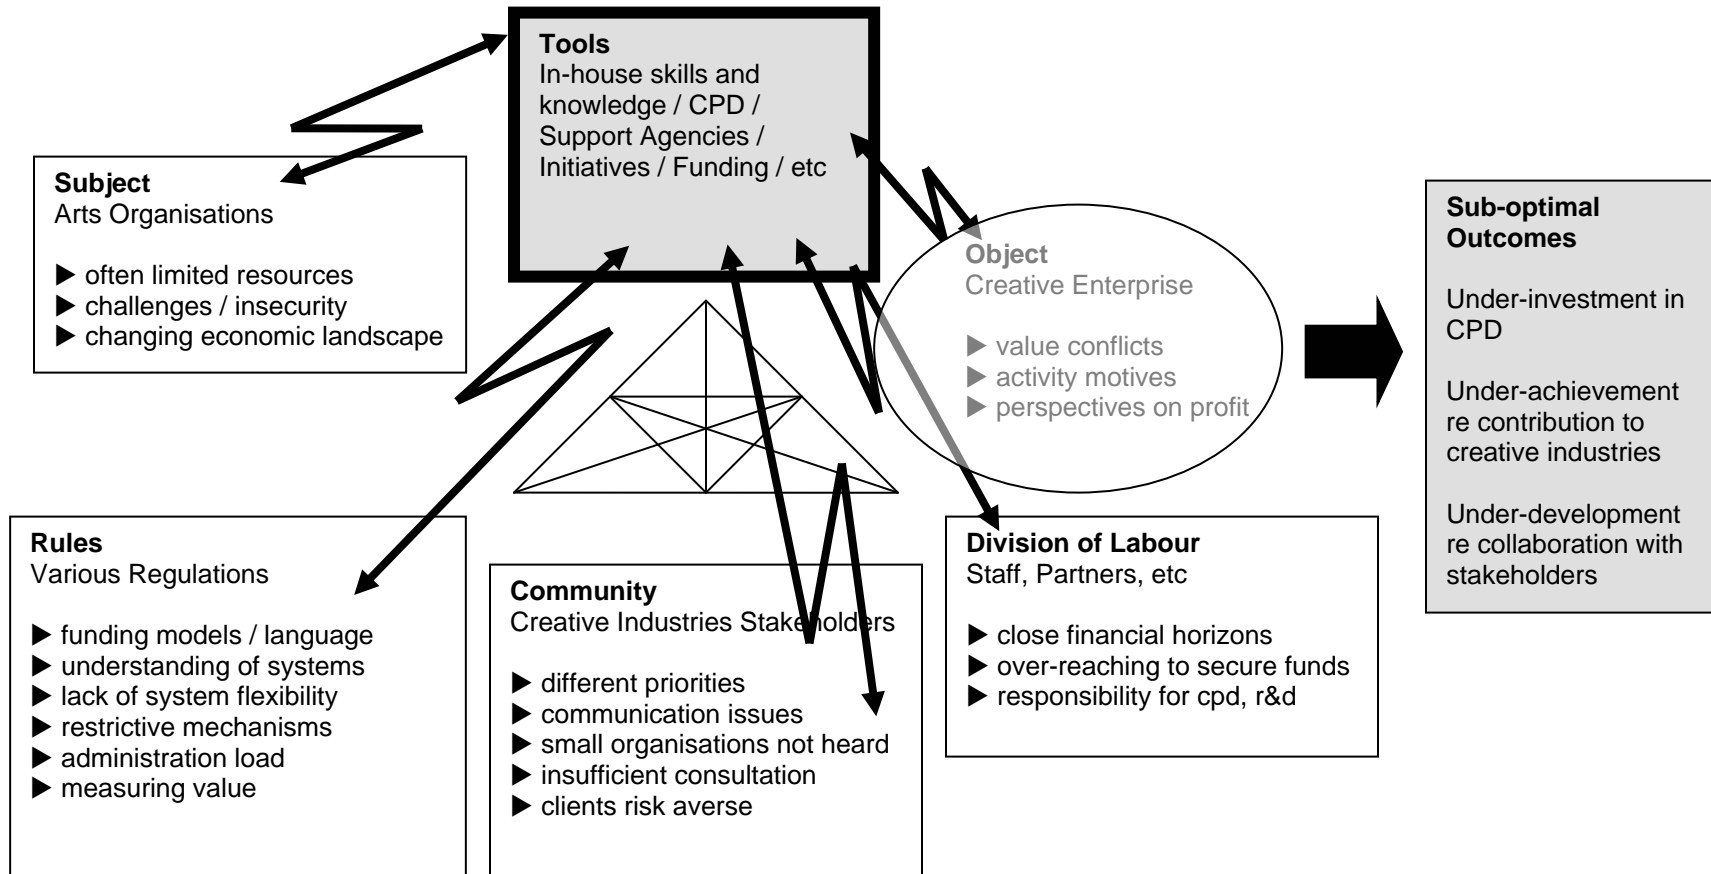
**Tools**
In-house skills and knowledge / CPD / Support Agencies / Initiatives / Funding / etc

**Subject**
Arts Organisations

▶ often limited resources
▶ challenges / insecurity
▶ changing economic landscape

**Object**
Creative Enterprise

▶ value conflicts
▶ activity motives
▶ perspectives on profit

**Sub-optimal Outcomes**

Under-investment in CPD

Under-achievement re contribution to creative industries

Under-development re collaboration with stakeholders

**Rules**
Various Regulations

▶ funding models / language
▶ understanding of systems
▶ lack of system flexibility
▶ restrictive mechanisms
▶ administration load
▶ measuring value

**Community**
Creative Industries Stakeholders

▶ different priorities
▶ communication issues
▶ small organisations not heard
▶ insufficient consultation
▶ clients risk averse

**Division of Labour**
Staff, Partners, etc

▶ close financial horizons
▶ over-reaching to secure funds
▶ responsibility for cpd, r&d